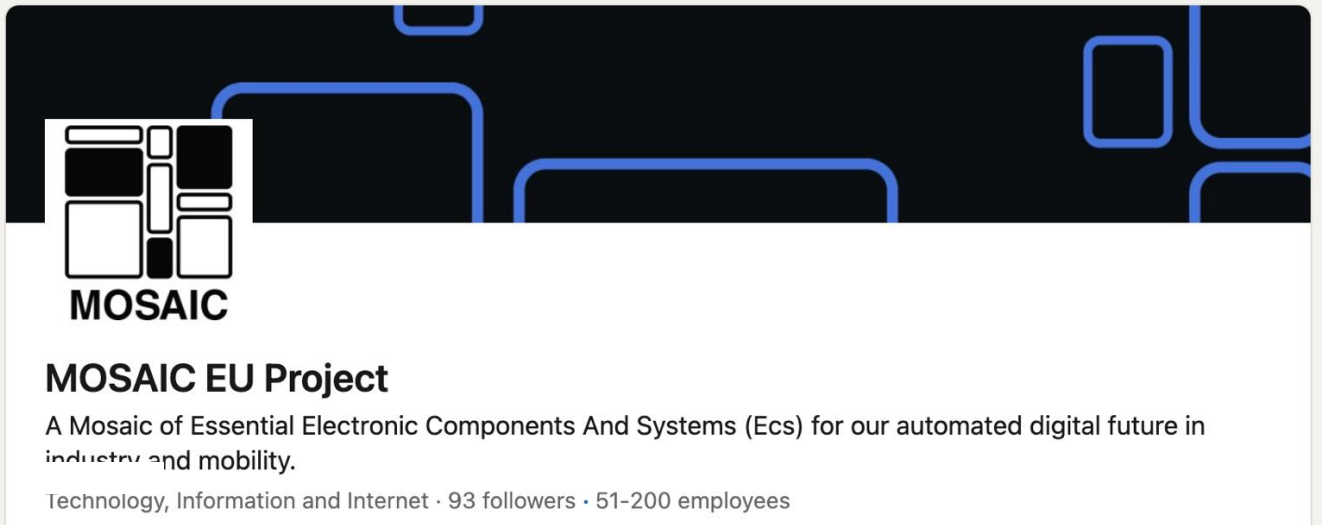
MOSAIC

MOSAIC EU Project

A Mosaic of Essential Electronic Components And Systems (Ecs) for our automated digital future in industry and mobility.

Technology, Information and Internet · 93 followers · 51-200 employees